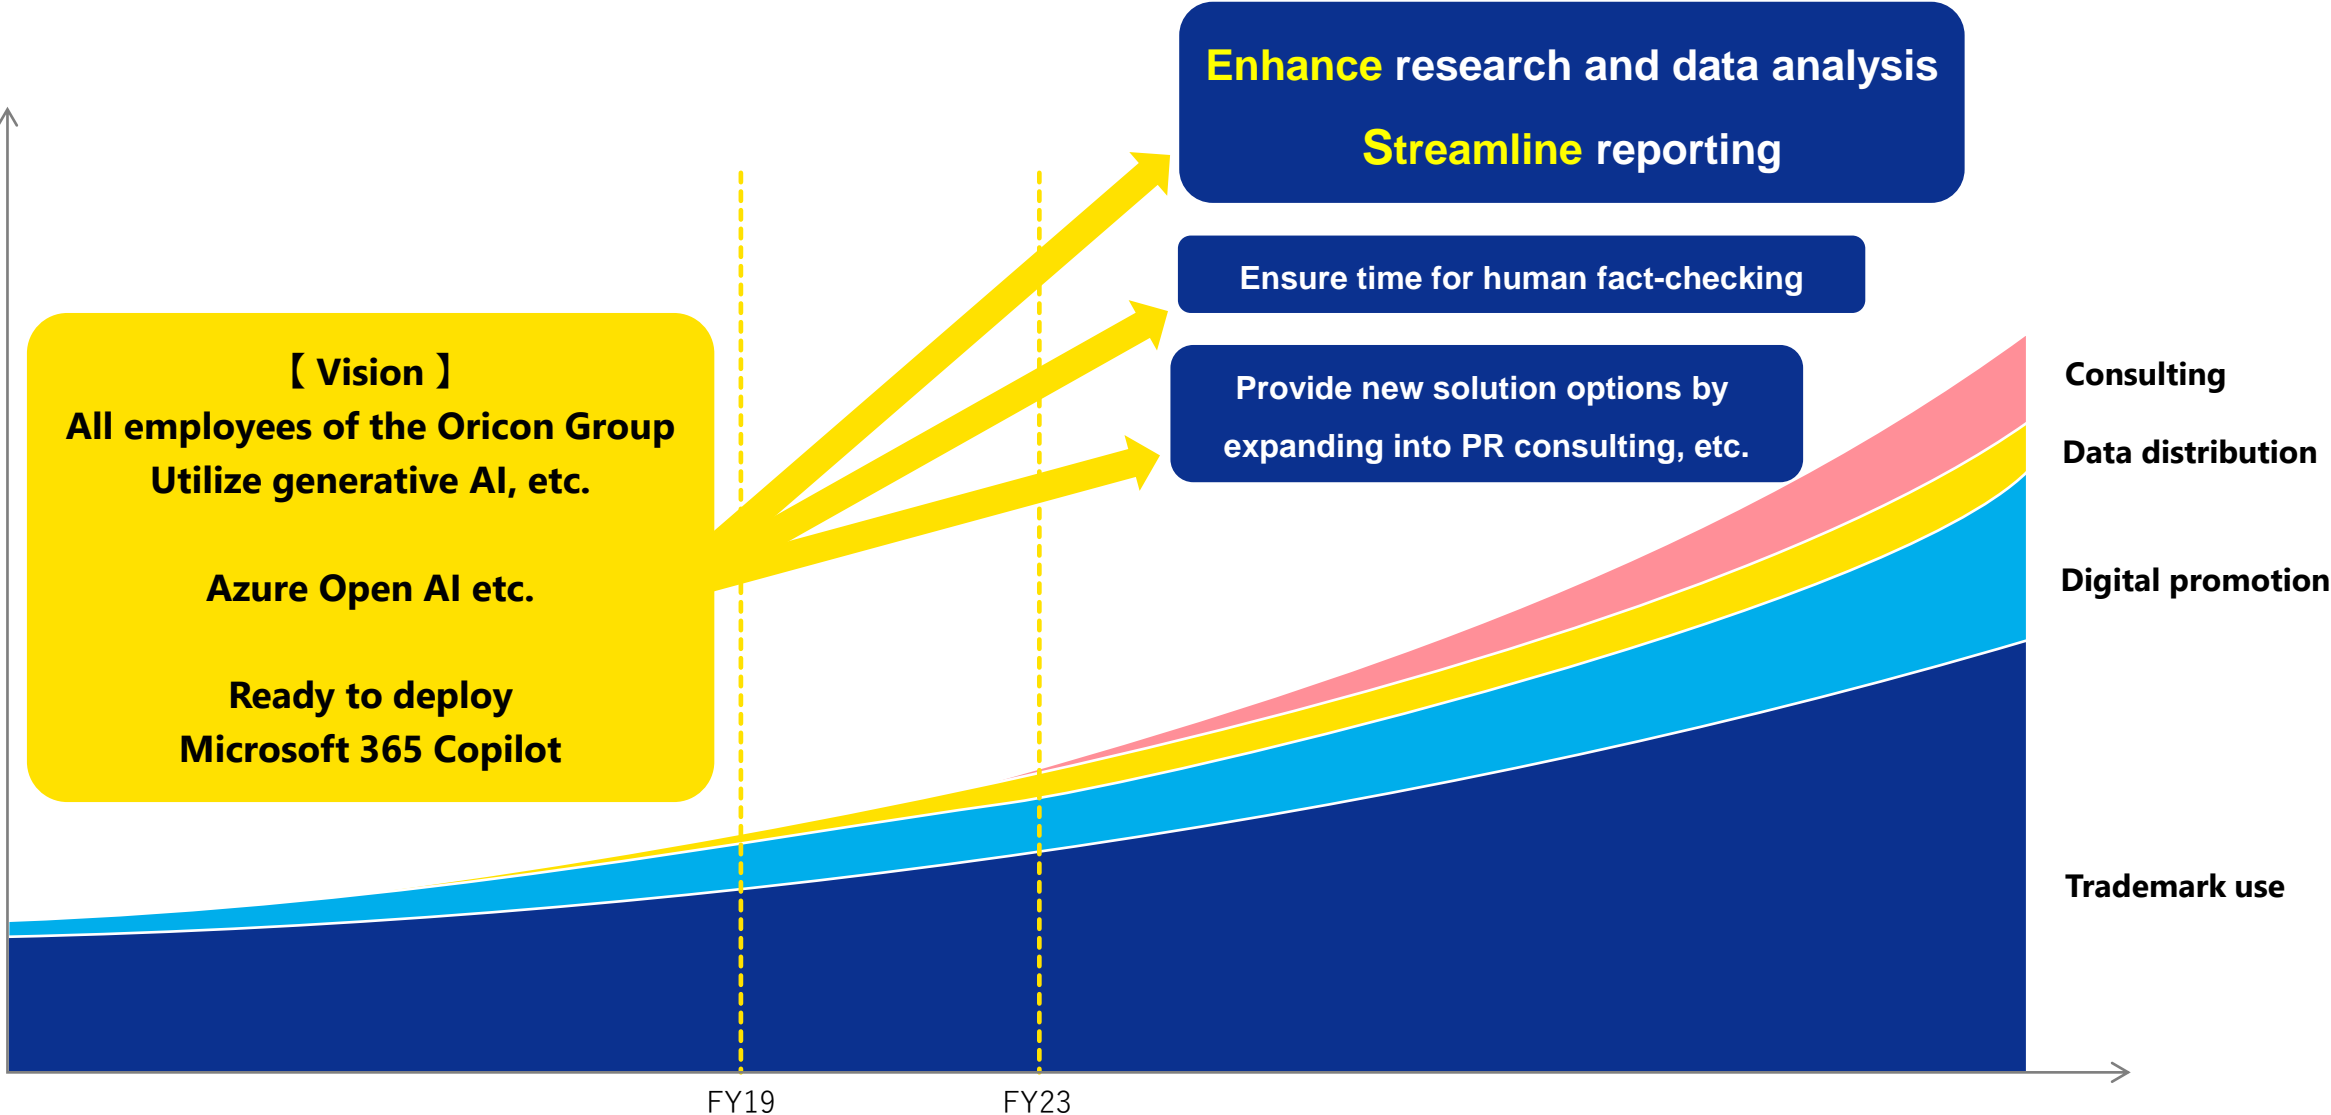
Enhance research and data analysis
Streamline reporting

Ensure time for human fact-checking

Provide new solution options by expanding into PR consulting, etc.

【 Vision 】
All employees of the Oricon Group
Utilize generative AI, etc.

Azure Open AI etc.

Ready to deploy
Microsoft 365 Copilot

Consulting

Data distribution

Digital promotion

Trademark use

FY19

FY23